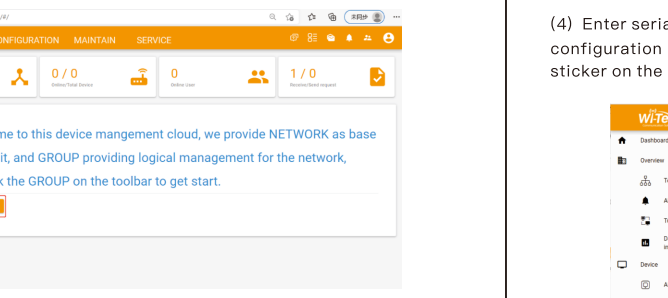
/#/

CONFIGURATION MAINTAIN SERVICE

0 / 0
Online/Total Device

0
Online User

1 / 0
Receive/Send request

me to this device mangement cloud, we provide NETWORK as base it, and GROUP providing logical management for the network, k the GROUP on the toolbar to get start.

(4) Enter seria configuration sticker on the

Wi-Te

Dashboard

Overview

Device